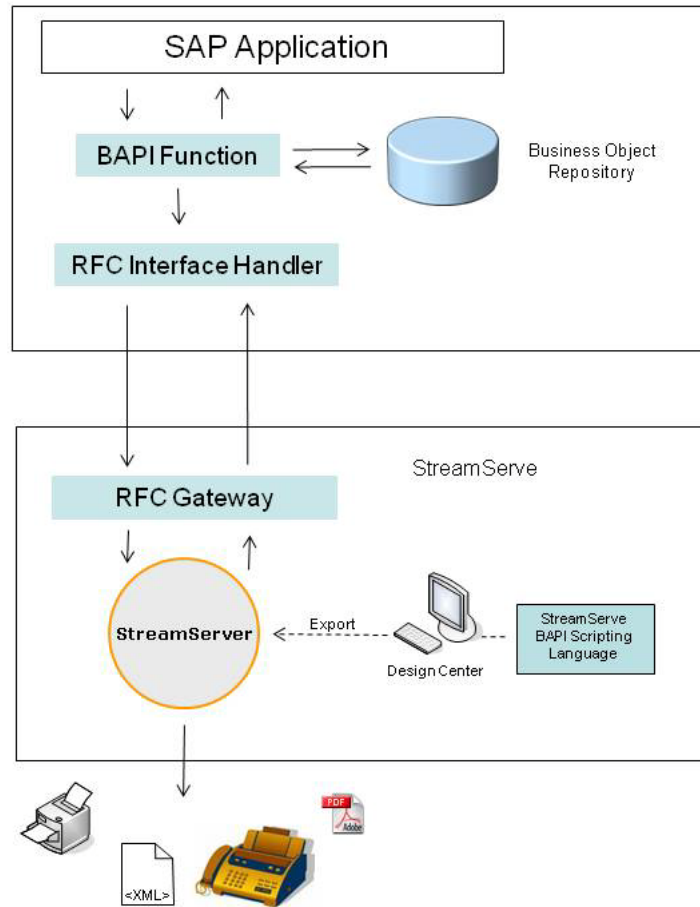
SAP Application

BAPI Function

Business Object Repository

RFC Interface Handler

StreamServe

RFC Gateway

StreamServer

Export

Design Center

StreamServe BAPI Scripting Language

PDF

Adobe

<XML>